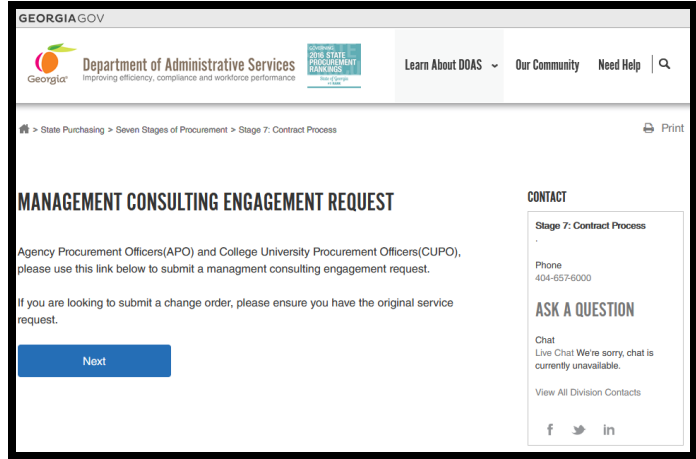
GEORGIA.GOV

Georgia

Department of Administrative Services
Improving efficiency, compliance and workforce performance

GOVERNING 2016 STATE PROCUREMENT RANKINGS State of Georgia

Learn About DOAS

Our Community

Need Help

> State Purchasing > Seven Stages of Procurement > Stage 7: Contract Process

Print

MANAGEMENT CONSULTING ENGAGEMENT REQUEST

Agency Procurement Officers(APO) and College University Procurement Officers(CUPO), please use this link below to submit a managment consulting engagement request.

If you are looking to submit a change order, please ensure you have the original service request.

Next

CONTACT

Stage 7: Contract Process

.

Phone
404-657-6000

ASK A QUESTION

Chat
Live Chat We're sorry, chat is currently unavailable.

View All Division Contacts